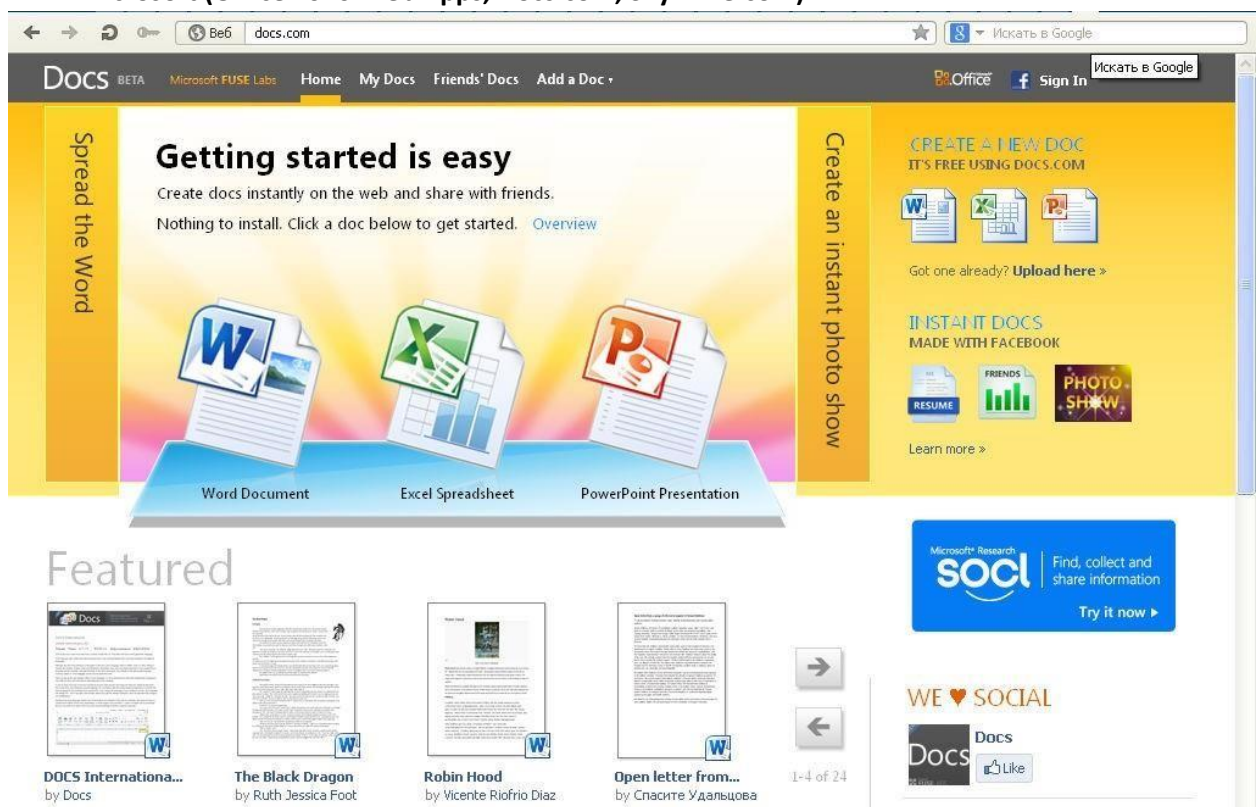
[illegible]

Веб docs.com

Искать в Google

Искать в Google

Docs BETA Microsoft FUSE Labs Home My Docs Friends' Docs Add a Doc ▾

Office Sign In

Spread the Word

Getting started is easy

Create docs instantly on the web and share with friends.

Nothing to install. Click a doc below to get started. Overview

Word Document Excel Spreadsheet PowerPoint Presentation

Create an instant photo show

CREATE A NEW DOC
IT'S FREE USING DOCS.COM

Got one already? Upload here »

INSTANT DOCS
MADE WITH FACEBOOK

RESUME FRIENDS PHOTO SHOW

Learn more »

Featured

DOCS Internationa...
by Docs

The Black Dragon
by Ruth Jessica Foot

Robin Hood
by Vicente Riofrio Diaz

Open letter from...
by Спасите Удальцова

1-4 of 24

Microsoft Research socl Find, collect and share information

Try it now ▸

WE ♥ SOCIAL

Docs

Docs

Like